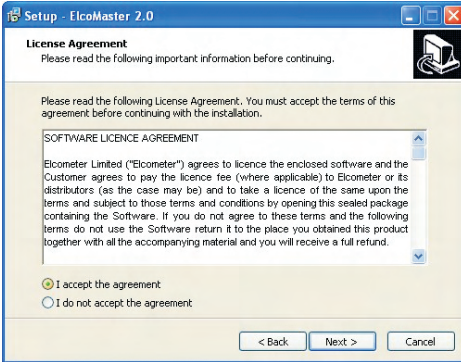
Setup - ElcoMaster 2.0

License Agreement
Please read the following important information before continuing.

Please read the following License Agreement. You must accept the terms of this agreement before continuing with the installation.

SOFTWARE LICENCE AGREEMENT

Elcometer Limited ("Elcometer") agrees to licence the enclosed software and the Customer agrees to pay the licence fee (where applicable) to Elcometer or its distributors (as the case may be) and to take a licence of the same upon the terms and subject to those terms and conditions by opening this sealed package containing the Software. If you do not agree to these terms and the following terms do not use the Software return it to the place you obtained this product together with all the accompanying material and you will receive a full refund.

I accept the agreement
I do not accept the agreement

< Back
Next >
Cancel